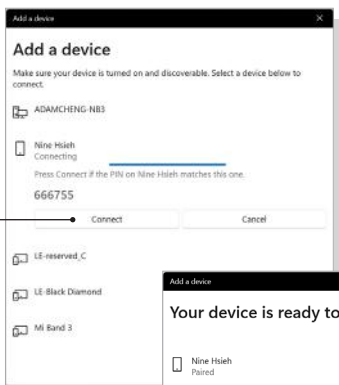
Add a device
×

Add a device

Make sure your device is turned on and discoverable. Select a device below to connect.

ADAMCHENG-NB3

Nine Hsieh
Connecting

Press Connect if the PIN on Nine Hsieh matches this one.

666755

Connect

Cancel

LE-reserved_C

LE-Black Diamond

Mi Band 3

Add a device

Your device is ready to

Nine Hsieh
Paired